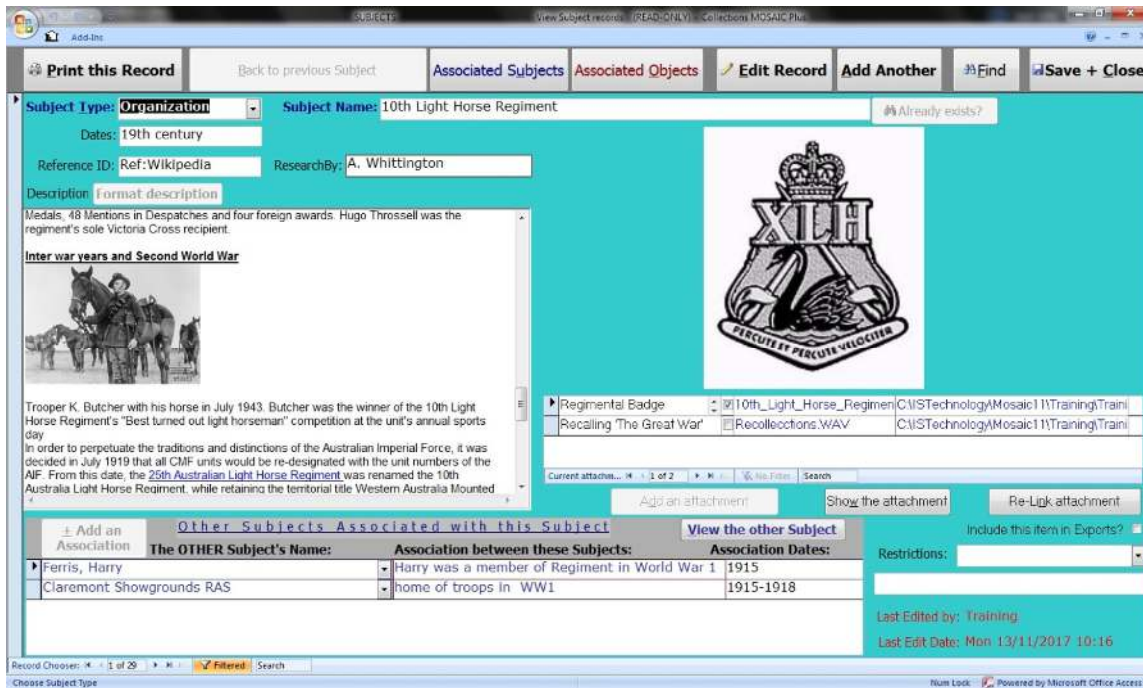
SUBJECTS
View Subject records (READ-ONLY) Collections MOSAIC Plus
Add-Ins

Print this Record | Back to previous Subject | Associated Subjects | Associated Objects | Edit Record | Add Another | Find | Save + Close

Subject Type: Organization
Subject Name: 10th Light Horse Regiment
Already exists?
Dates: 19th century
Reference ID: Ref:Wikipedia
ResearchBy: A. Whittington
Description Format description

Medals, 48 Mentions in Despatches and four foreign awards. Hugo Throssell was the regiment's sole Victoria Cross recipient.

Inter war years and Second World War

Trooper K. Butcher with his horse in July 1943. Butcher was the winner of the 10th Light Horse Regiment's "Best turned out light horseman" competition at the unit's annual sports day

In order to perpetuate the traditions and distinctions of the Australian Imperial Force, it was decided in July 1919 that all CMF units would be re-designated with the unit numbers of the AIF. From this date, the 25th Australian Light Horse Regiment was renamed the 10th Australia Light Horse Regiment, while retaining the territorial title Western Australia Mounted

XLH
PERCUTE ET PERCUTE VELOCITER

| Regimental Badge | 10th_Light_Horse_Regimen | C:\ISTechnology\Mosaic11\Training\Traini |
|---|---|---|
| Recalling 'The Great War' | Recollecctions.WAV | C:\ISTechnology\Mosaic11\Training\Traini |

Current attachm... 1 of 2 No Filter Search

Add an attachment | Show the attachment | Re-Link attachment

+ Add an Association
Other Subjects Associated with this Subject
View the other Subject

| The OTHER Subject's Name: | Association between these Subjects: | Association Dates: |
|---|---|---|
| Ferris, Harry | Harry was a member of Regiment in World War 1 | 1915 |
| Claremont Showgrounds RAS | home of troops in WW1 | 1915-1918 |

Include this item in Exports?
Restrictions:
Last Edited by: Training
Last Edit Date: Mon 13/11/2017 10:16

Record Chooser: 1 of 29 Filtered Search
Choose Subject Type
Num Lock Powered by Microsoft Office Access